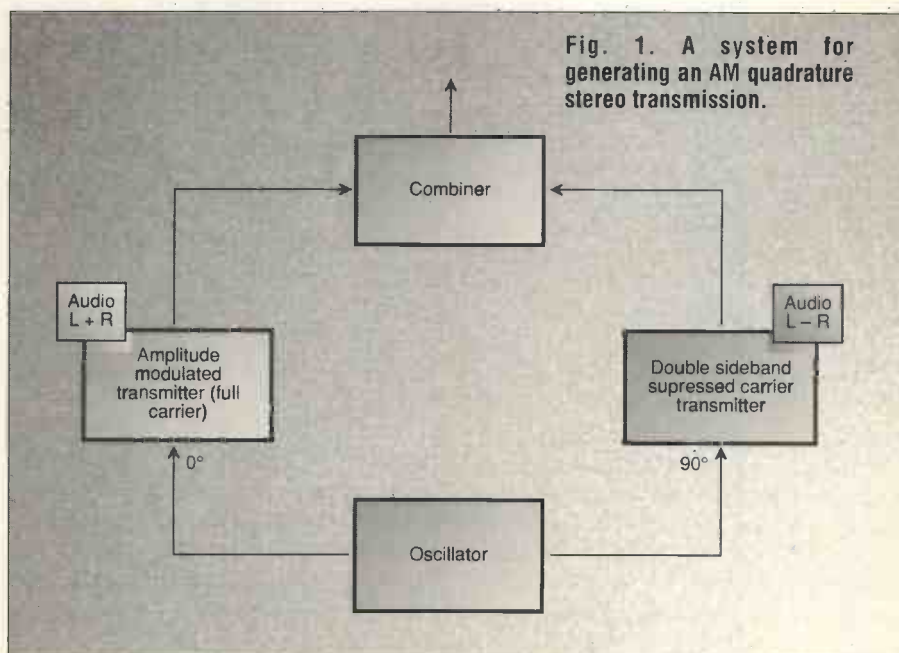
Fig. 1. A system for generating an AM quadrature stereo transmission.

Combiner

Audio
L + R

Amplitude modulated transmitter (full carrier)

Audio
L − R

Double sideband supressed carrier transmitter

0°

90°

Oscillator